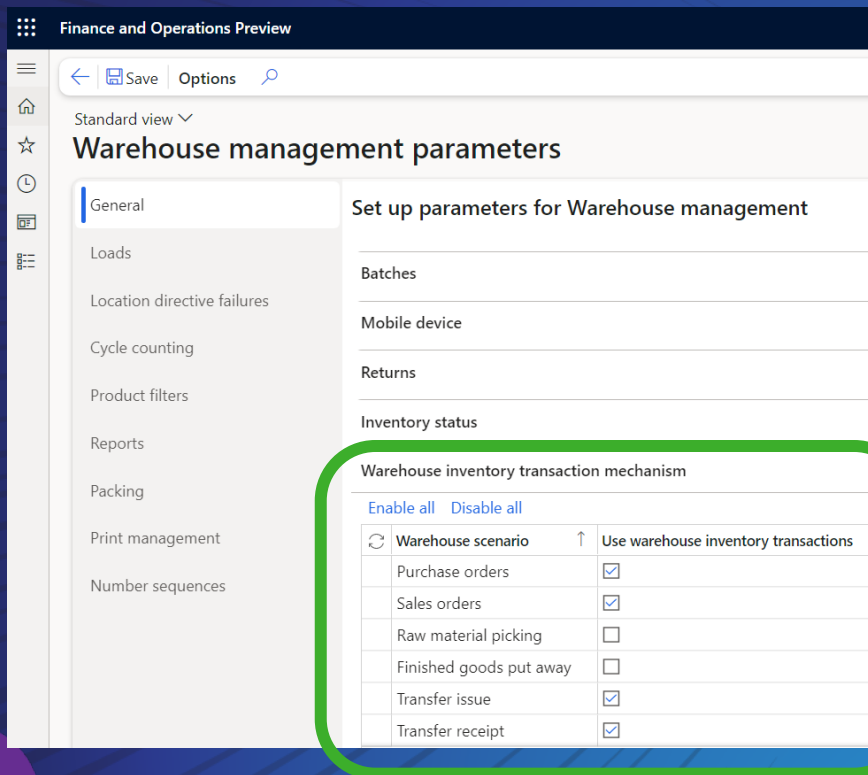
Finance and Operations Preview

Save Options

Standard view

Warehouse management parameters

General

Loads

Location directive failures

Cycle counting

Product filters

Reports

Packing

Print management

Number sequences

Set up parameters for Warehouse management

Batches

Mobile device

Returns

Inventory status

Warehouse inventory transaction mechanism

Enable all Disable all

| Warehouse scenario | Use warehouse inventory transactions |
|---|---|
| Purchase orders | ☑ |
| Sales orders | ☑ |
| Raw material picking | ☐ |
| Finished goods put away | ☐ |
| Transfer issue | ☑ |
| Transfer receipt | ☑ |